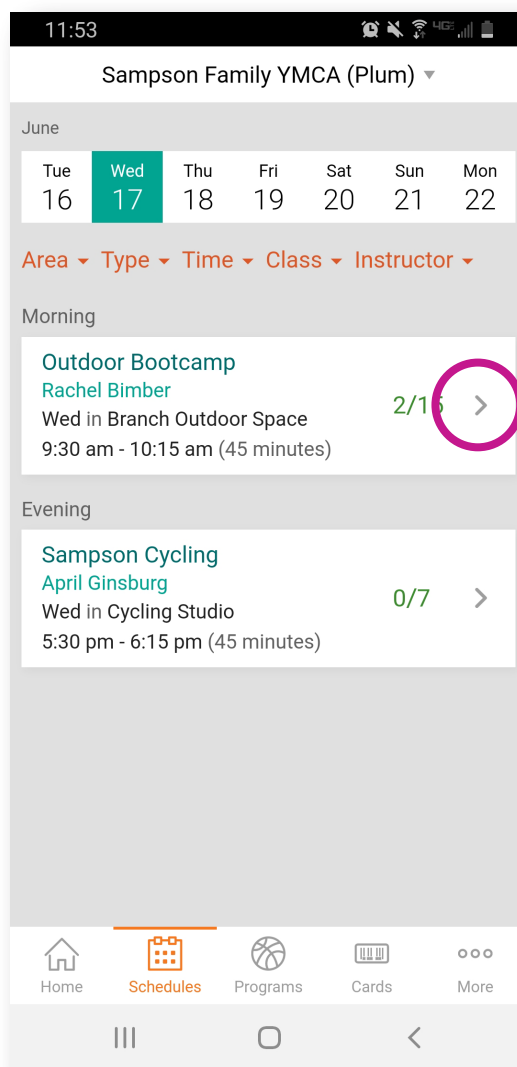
11:53

Sampson Family YMCA (Plum)

June

| Tue | Wed | Thu | Fri | Sat | Sun | Mon |
|---|---|---|---|---|---|---|
| 16 | 17 | 18 | 19 | 20 | 21 | 22 |

Area Type Time Class Instructor

Morning

Outdoor Bootcamp
Rachel Bimber
Wed in Branch Outdoor Space
9:30 am - 10:15 am (45 minutes)
2/1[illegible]

Evening

Sampson Cycling
April Ginsburg
Wed in Cycling Studio
5:30 pm - 6:15 pm (45 minutes)
0/7

Home Schedules Programs Cards More